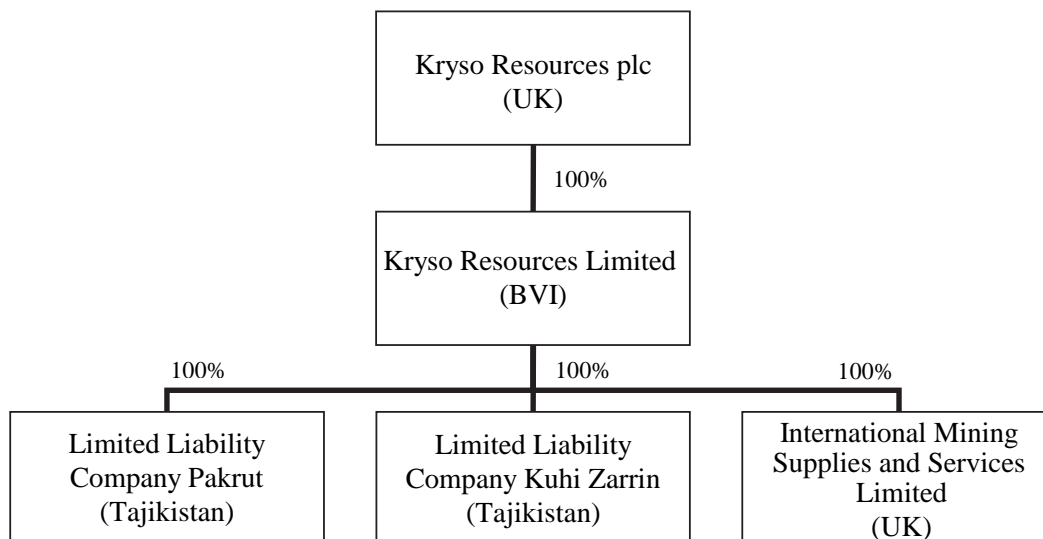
Kryso Resources plc
(UK)

100%

Kryso Resources Limited
(BVI)

100%

100%

100%

Limited Liability Company Pakrut
(Tajikistan)

Limited Liability Company Kuhi Zarrin
(Tajikistan)

International Mining Supplies and Services Limited
(UK)